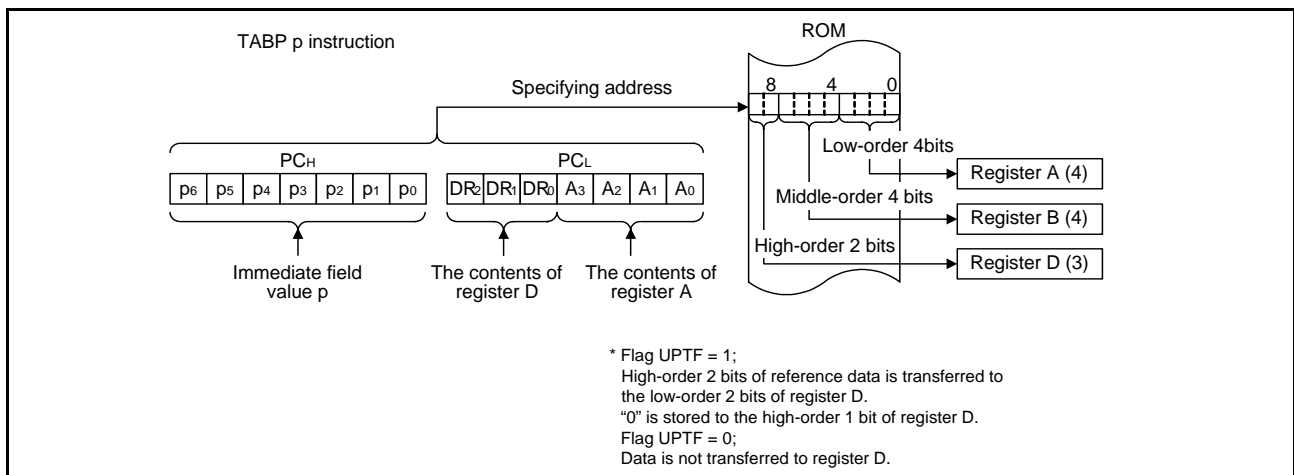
TABP p instruction

ROM

Specifying address

8 4 0

$PC_H$

$PC_L$

| $p_6$ | $p_5$ | $p_4$ | $p_3$ | $p_2$ | $p_1$ | $p_0$ |
|---|---|---|---|---|---|---|

| $DR_2$ | $DR_1$ | $DR_0$ | $A_3$ | $A_2$ | $A_1$ | $A_0$ |
|---|---|---|---|---|---|---|

Low-order 4bits

Register A (4)

Middle-order 4 bits

Register B (4)

High-order 2 bits

Register D (3)

Immediate field value p

The contents of register D

The contents of register A

* Flag UPTF = 1;
High-order 2 bits of reference data is transferred to the low-order 2 bits of register D.
"0" is stored to the high-order 1 bit of register D.
Flag UPTF = 0;
Data is not transferred to register D.